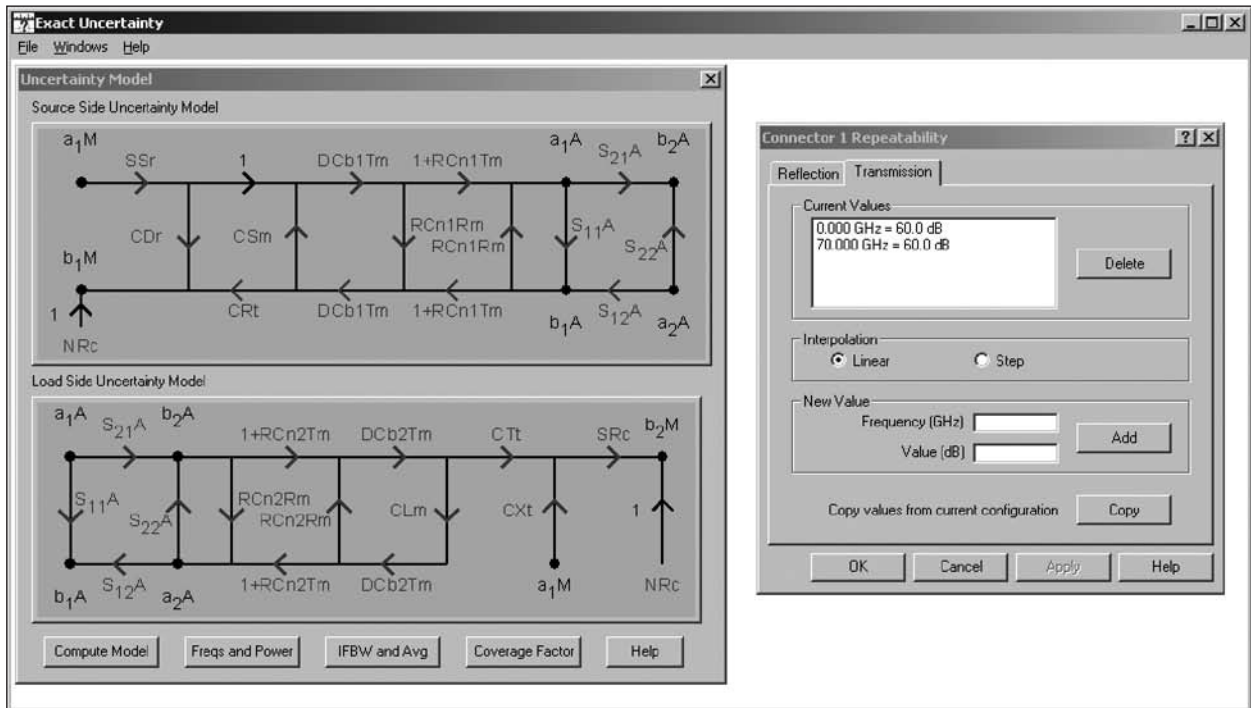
Exact Uncertainty

File Windows Help

Uncertainty Model

Source Side Uncertainty Model

$a_1M$ SSr 1 DCb1Tm 1+RCn1Tm $a_1A$ $S_{21}A$ $b_2A$

CDr CSm RCn1Rm RCn1Rm $S_{11}A$ $S_{22}A$

$b_1M$

1 CRt DCb1Tm 1+RCn1Tm $b_1A$ $S_{12}A$ $a_2A$

NRc

Load Side Uncertainty Model

$a_1A$ $S_{21}A$ $b_2A$ 1+RCn2Tm DCb2Tm CTt SRc $b_2M$

$S_{11}A$ $S_{22}A$ RCn2Rm RCn2Rm CLm CXt 1

$b_1A$ $S_{12}A$ $a_2A$ 1+RCn2Tm DCb2Tm $a_1M$ NRc

Compute Model | Freqs and Power | IFBW and Avg | Coverage Factor | Help

Connector 1 Repeatability

Reflection | Transmission

Current Values

0.000 GHz = 60.0 dB
70.000 GHz = 60.0 dB

Delete

Interpolation

Linear Step

New Value

Frequency (GHz)

Value (dB)

Add

Copy values from current configuration

Copy

OK | Cancel | Apply | Help